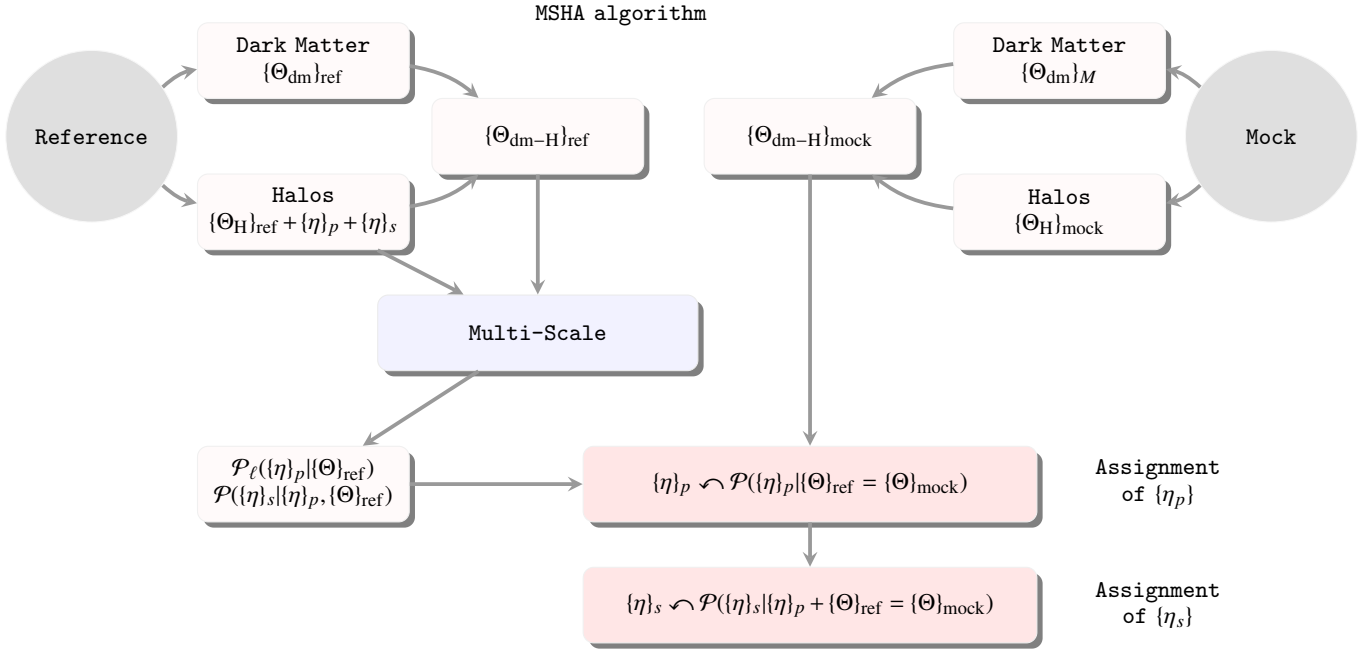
MSHA algorithm

Dark Matter
$\{\Theta_{\rm dm}\}_{\rm ref}$

Reference

$\{\Theta_{\rm dm-H}\}_{\rm ref}$

Halos
$\{\Theta_{\rm H}\}_{\rm ref} + \{\eta\}_p + \{\eta\}_s$

Dark Matter
$\{\Theta_{\rm dm}\}_M$

$\{\Theta_{\rm dm-H}\}_{\rm mock}$

Mock

Halos
$\{\Theta_{\rm H}\}_{\rm mock}$

Multi-Scale

$\mathcal{P}_\ell(\{\eta\}_p|\{\Theta\}_{\rm ref})$
$\mathcal{P}(\{\eta\}_s|\{\eta\}_p, \{\Theta\}_{\rm ref})$

$\{\eta\}_p \curvearrowleft \mathcal{P}(\{\eta\}_p|\{\Theta\}_{\rm ref} = \{\Theta\}_{\rm mock})$

Assignment of $\{\eta_p\}$

$\{\eta\}_s \curvearrowleft \mathcal{P}(\{\eta\}_s|\{\eta\}_p + \{\Theta\}_{\rm ref} = \{\Theta\}_{\rm mock})$

Assignment of $\{\eta_s\}$